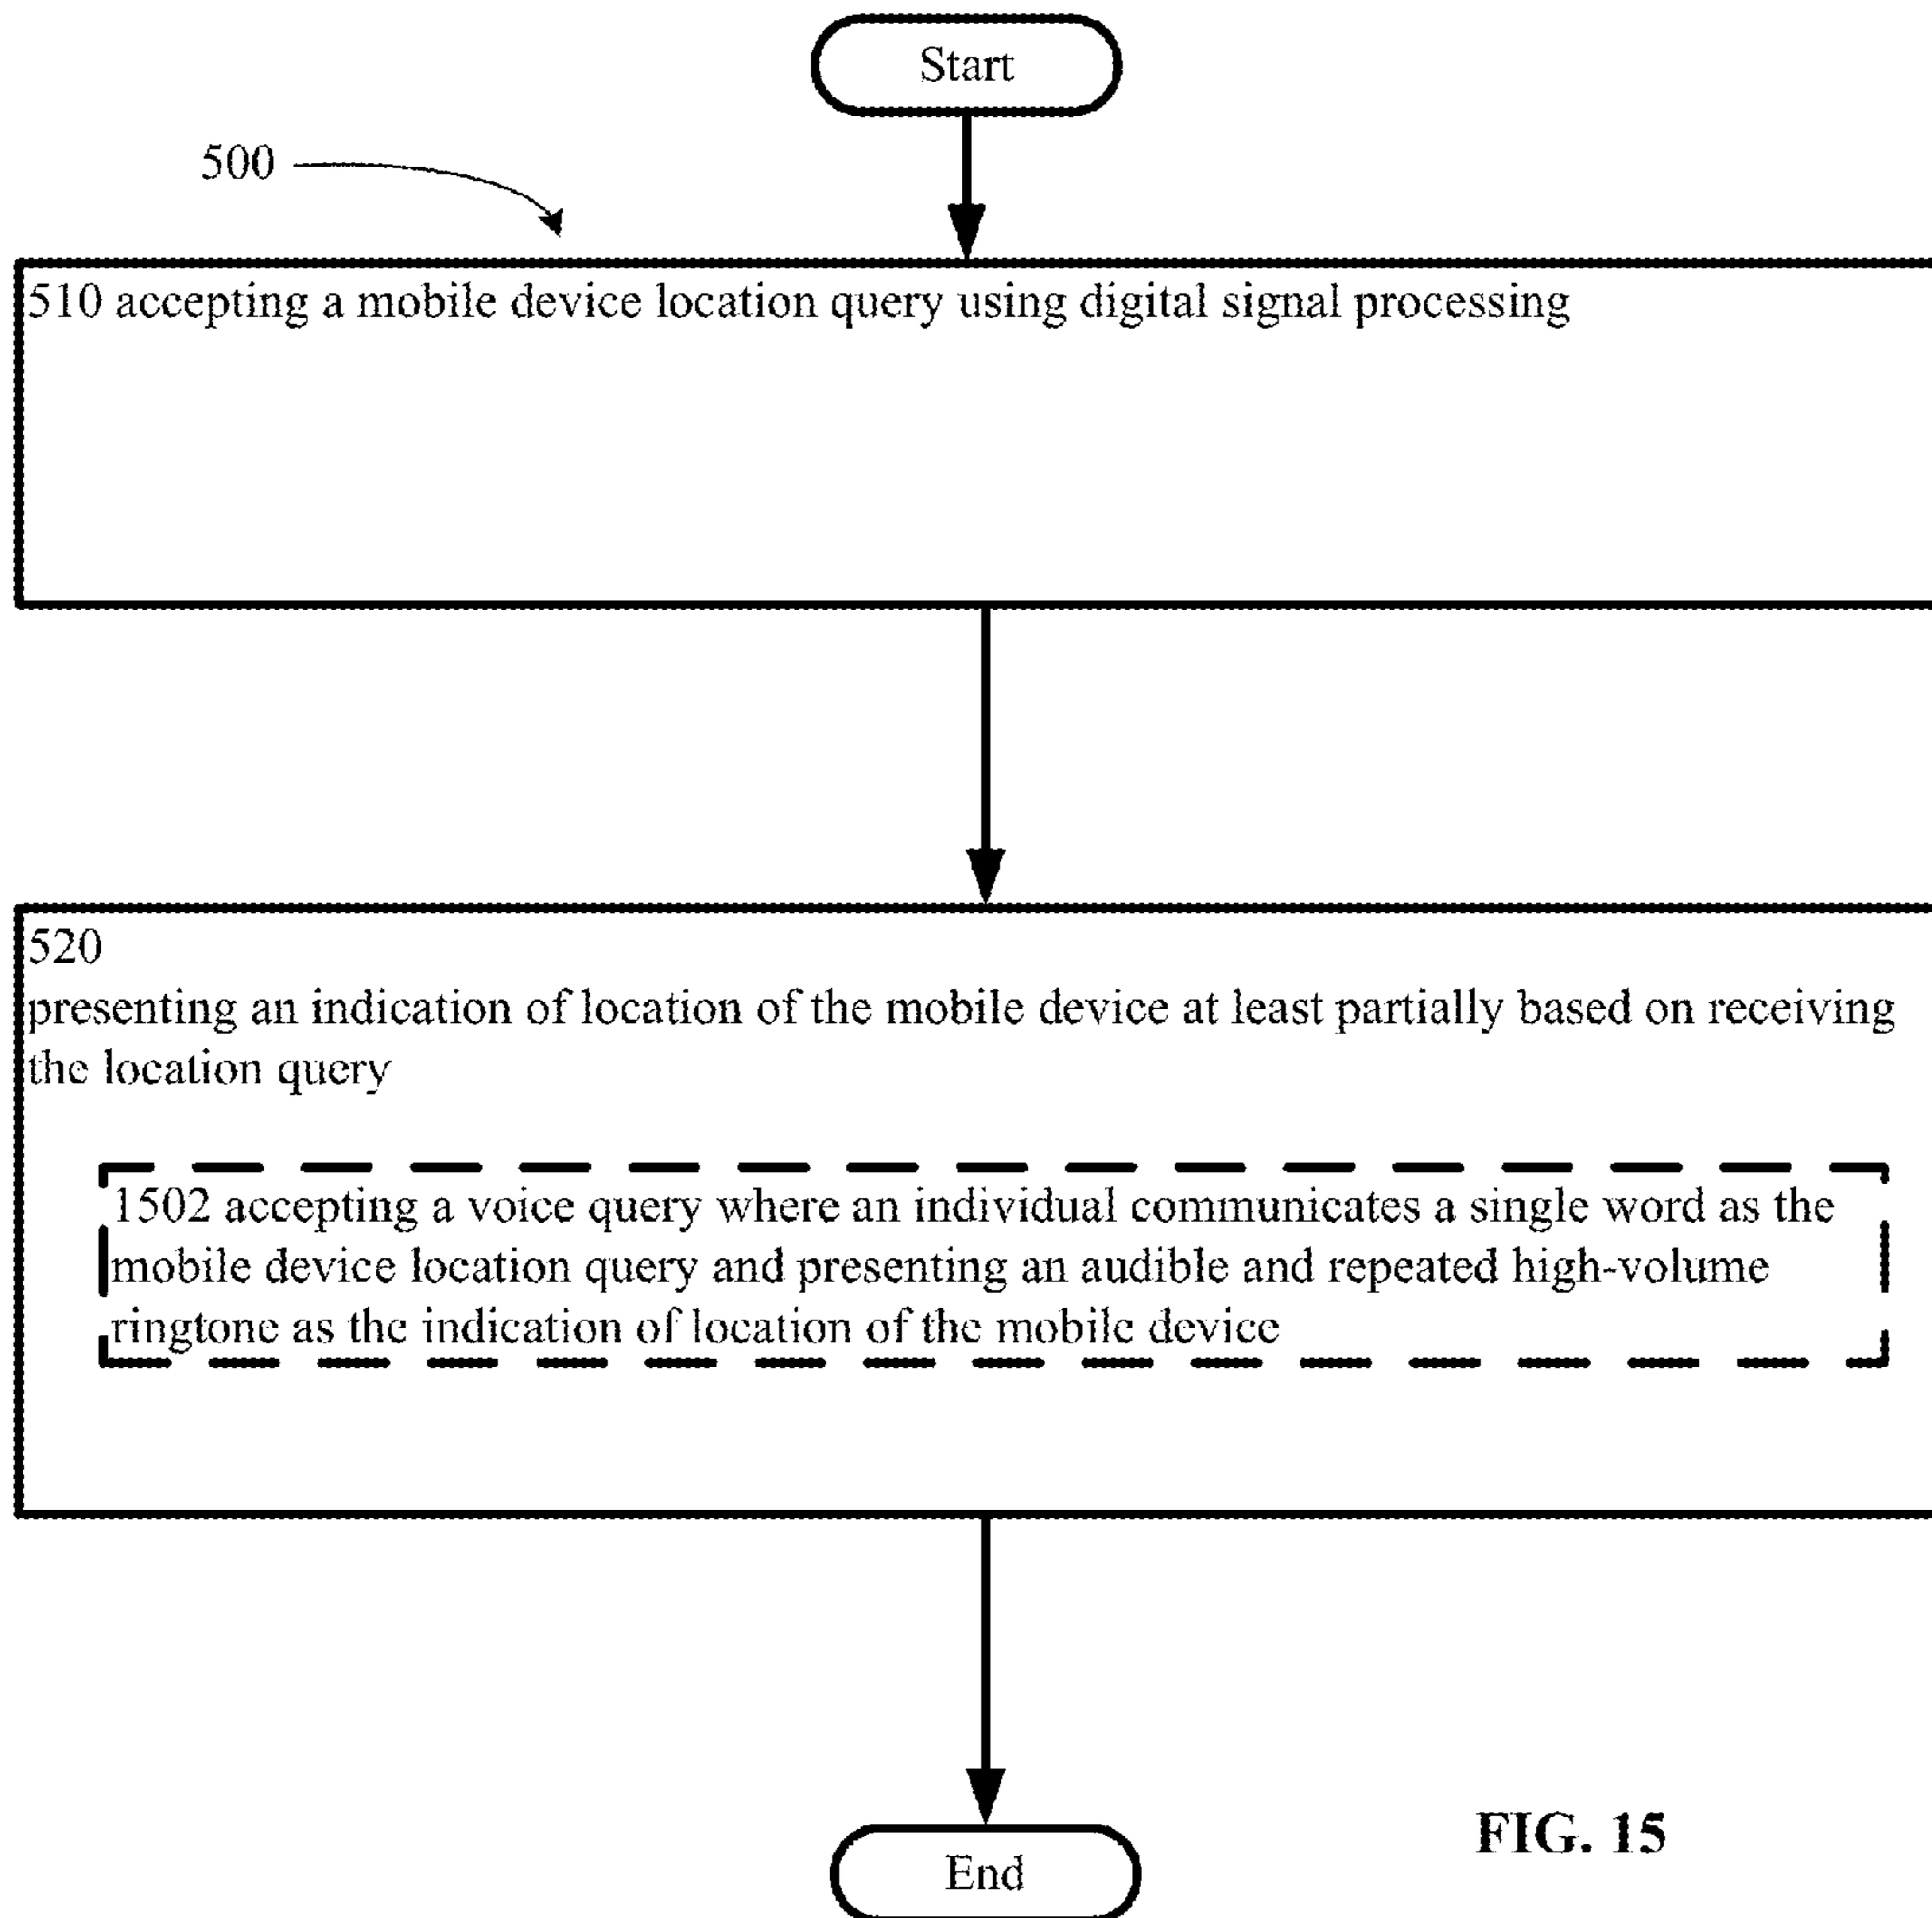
Start

500

510 accepting a mobile device location query using digital signal processing

520
presenting an indication of location of the mobile device at least partially based on receiving the location query

1502 accepting a voice query where an individual communicates a single word as the mobile device location query and presenting an audible and repeated high-volume ringtone as the indication of location of the mobile device

End

FIG. 15